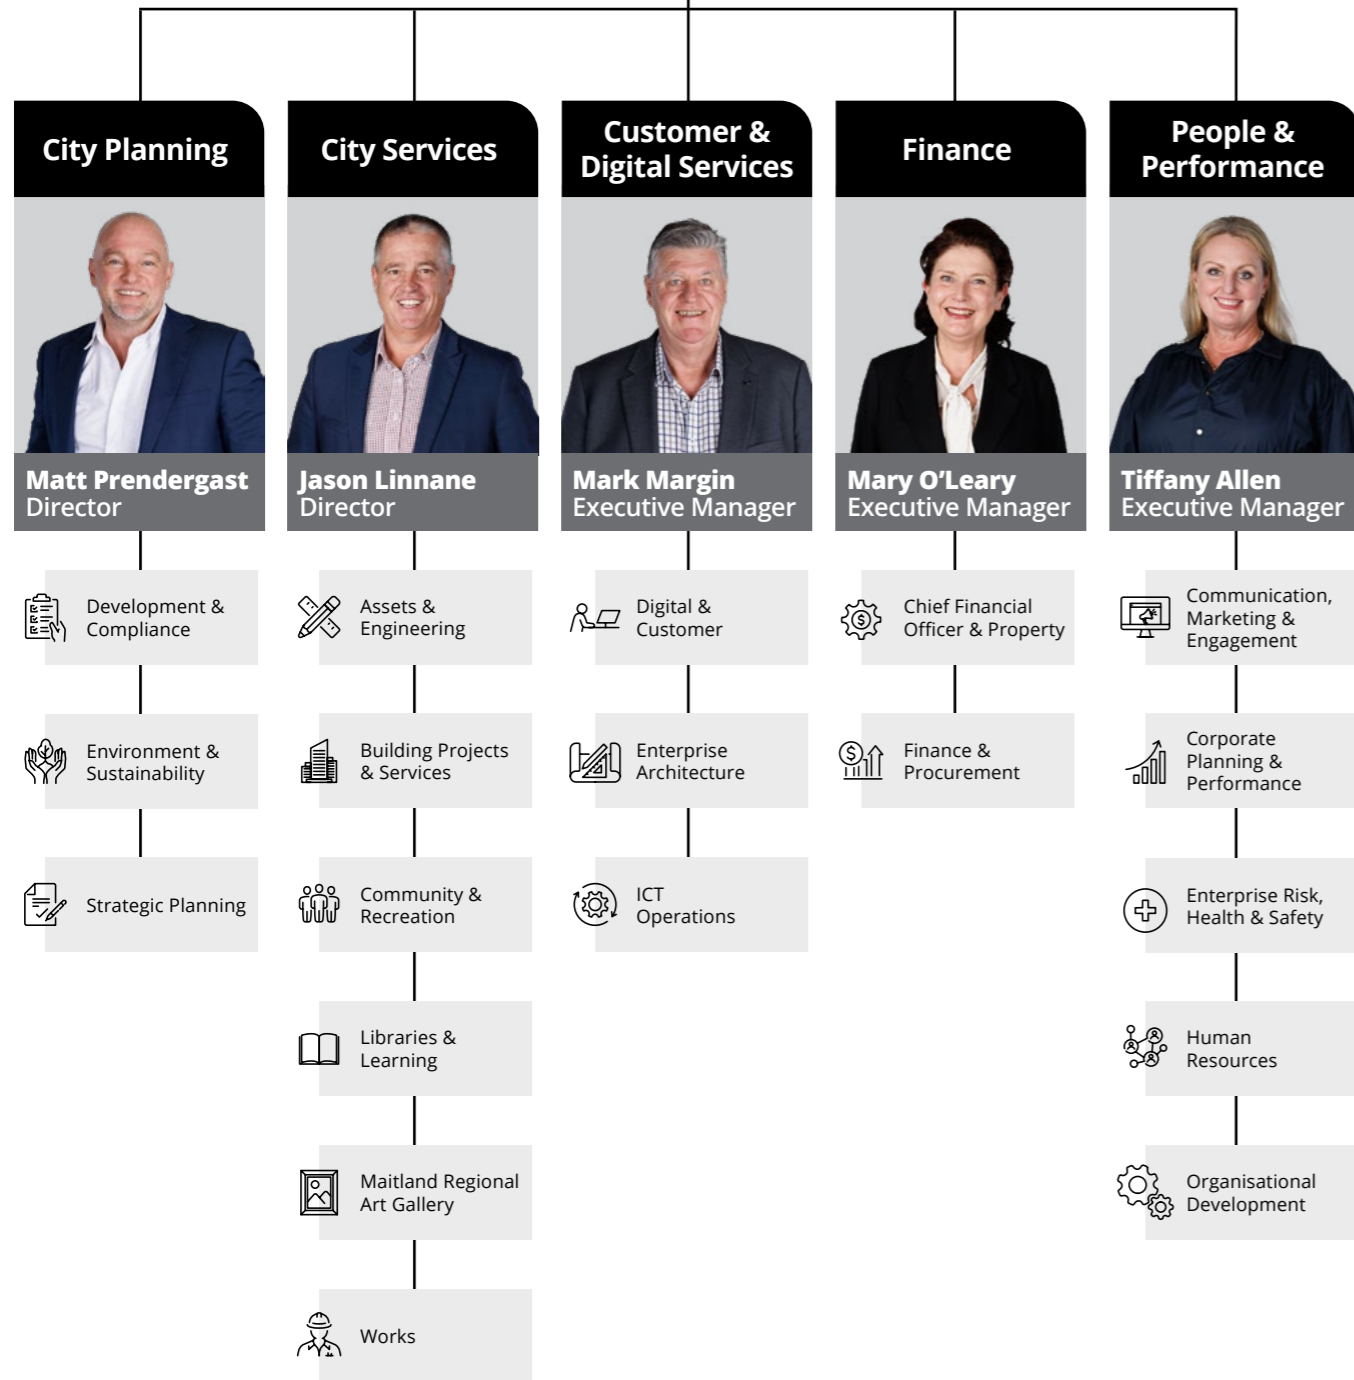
City Planning

Matt Prendergast
Director

Development & Compliance

Environment & Sustainability

Strategic Planning

City Services

Jason Linnane
Director

Assets & Engineering

Building Projects & Services

Community & Recreation

Libraries & Learning

Maitland Regional Art Gallery

Works

Customer & Digital Services

Mark Margin
Executive Manager

Digital & Customer

Enterprise Architecture

ICT Operations

Finance

Mary O'Leary
Executive Manager

Chief Financial Officer & Property

Finance & Procurement

People & Performance

Tiffany Allen
Executive Manager

Communication, Marketing & Engagement

Corporate Planning & Performance

Enterprise Risk, Health & Safety

Human Resources

Organisational Development